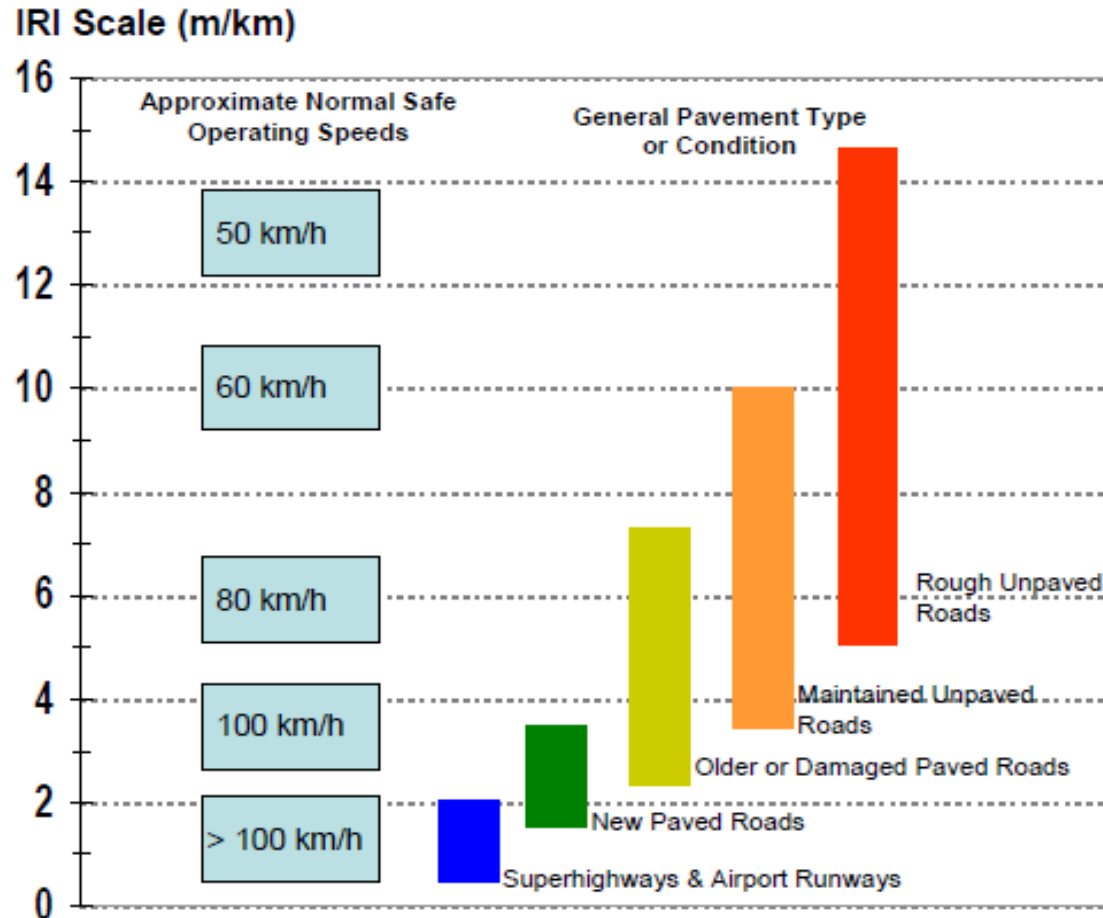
IRI Scale (m/km)

16
14
12
10
8
6
4
2
0

Approximate Normal Safe Operating Speeds

General Pavement Type or Condition

50 km/h

60 km/h

80 km/h

100 km/h

> 100 km/h

Rough Unpaved Roads

Maintained Unpaved Roads

Older or Damaged Paved Roads

New Paved Roads

Superhighways & Airport Runways